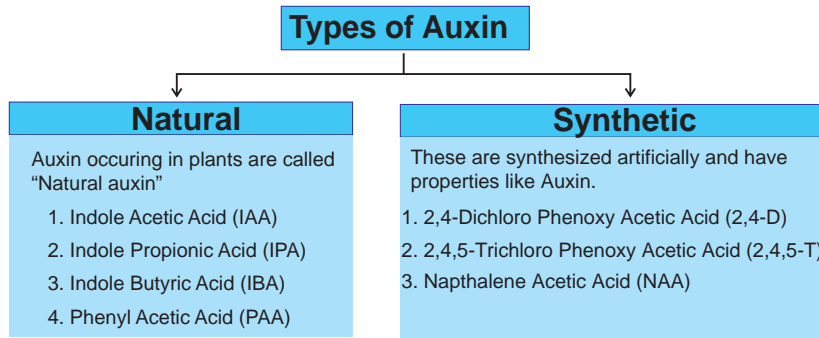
Types of Auxin

Natural

Auxin occuring in plants are called "Natural auxin"

1. Indole Acetic Acid (IAA)
2. Indole Propionic Acid (IPA)
3. Indole Butyric Acid (IBA)
4. Phenyl Acetic Acid (PAA)

Synthetic

These are synthesized artificially and have properties like Auxin.

1. 2,4-Dichloro Phenoxy Acetic Acid (2,4-D)
2. 2,4,5-Trichloro Phenoxy Acetic Acid (2,4,5-T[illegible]
3. Napthalene Acetic Acid (NAA)